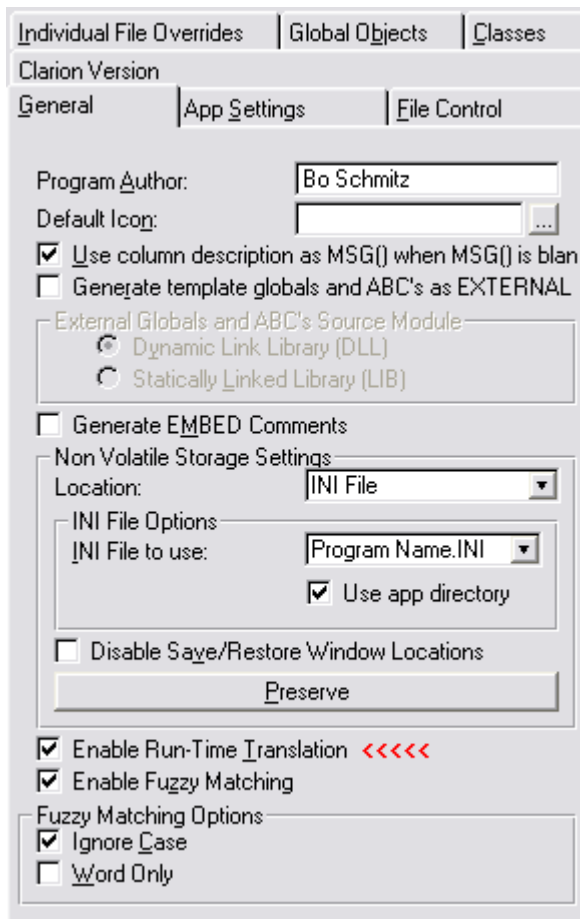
Individual File Overrides | Global Objects | Classes
Clarion Version
General | App Settings | File Control

Program Author: Bo Schmitz
Default Icon: ...
☑ Use column description as MSG() when MSG() is blan
☐ Generate template globals and ABC's as EXTERNAL

External Globals and ABC's Source Module
Dynamic Link Library (DLL)
Statically Linked Library (LIB)

☐ Generate EMBED Comments

Non Volatile Storage Settings
Location: INI File
INI File Options
INI File to use: Program Name.INI
☑ Use app directory
☐ Disable Save/Restore Window Locations
Preserve

☑ Enable Run-Time Translation <<<<<
☑ Enable Fuzzy Matching

Fuzzy Matching Options
☑ Ignore Case
☐ Word Only